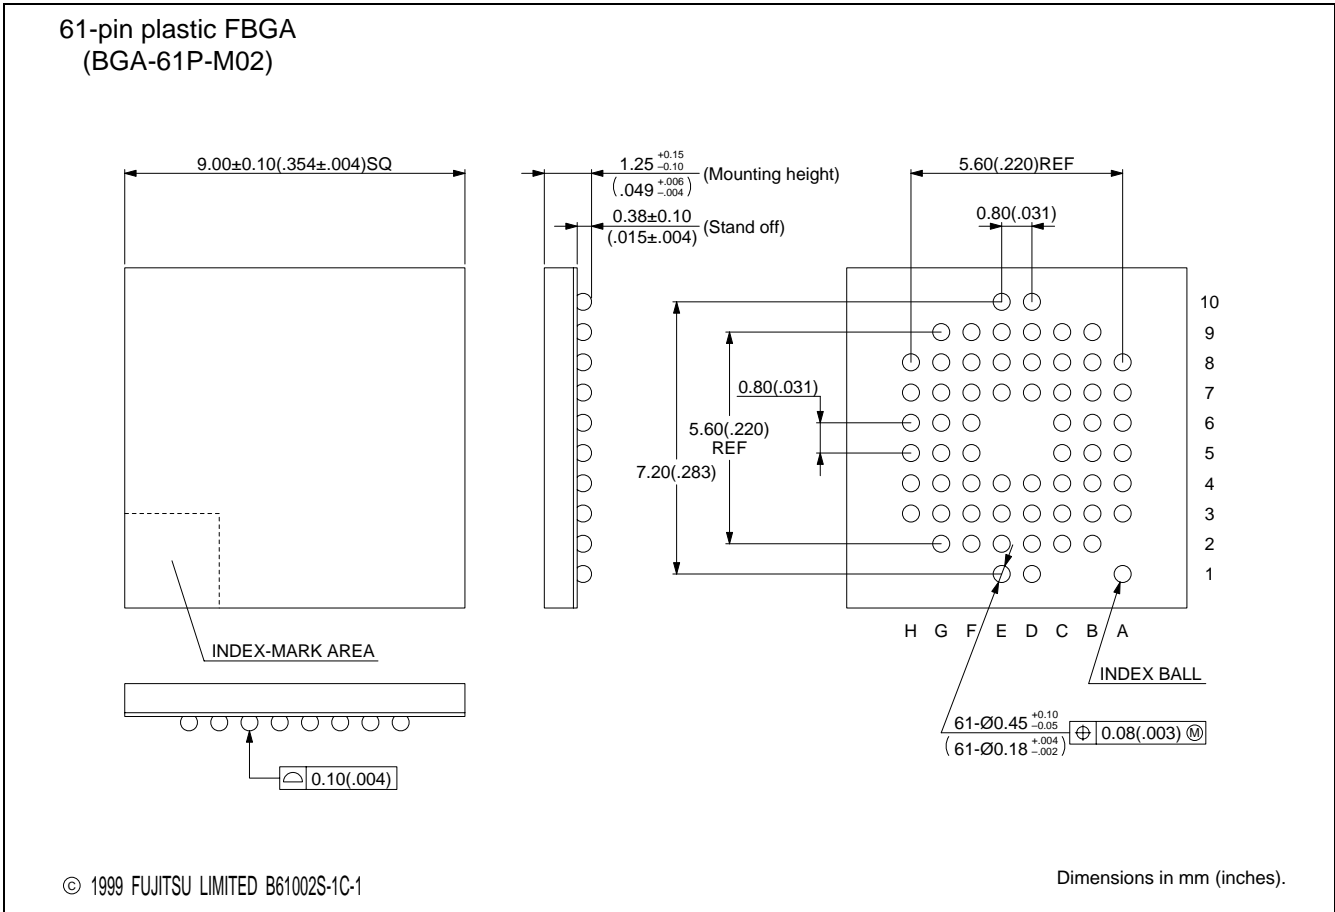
61-pin plastic FBGA
(BGA-61P-M02)

9.00±0.10(.354±.004)SQ

$1.25^{+0.15}_{-0.10}$ $(.049^{+.006}_{-.004})$ (Mounting height)

0.38±0.10 (.015±.004) (Stand off)

5.60(.220)REF

0.80(.031)

10
9
8
7
6
5
4
3
2
1

0.80(.031)

5.60(.220) REF

7.20(.283)

H G F E D C B A

INDEX-MARK AREA

INDEX BALL

61-Ø$0.45^{+0.10}_{-0.05}$ (61-Ø$0.18^{+.004}_{-.002}$) ⊕ 0.08(.003) Ⓜ

⌓ 0.10(.004)

© 1999 FUJITSU LIMITED B61002S-1C-1

Dimensions in mm (inches).